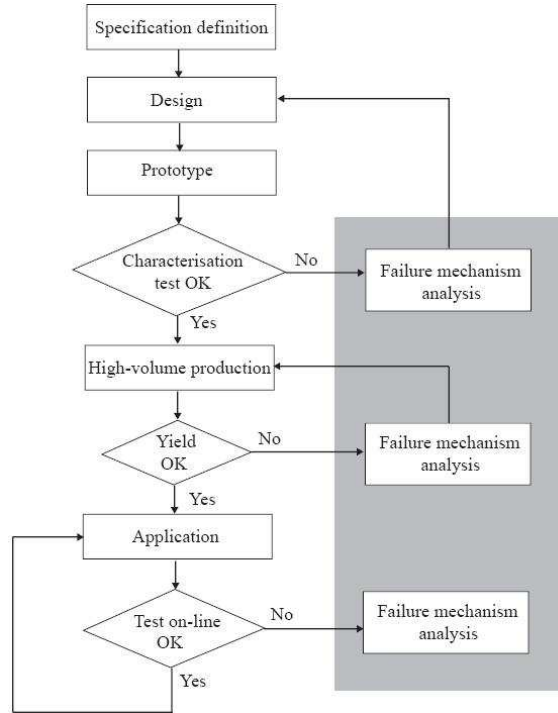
Specification definition

Design

Prototype

Characterisation test OK

No

Failure mechanism analysis

Yes

High-volume production

Yield OK

No

Failure mechanism analysis

Yes

Application

Test on-line OK

No

Failure mechanism analysis

Yes